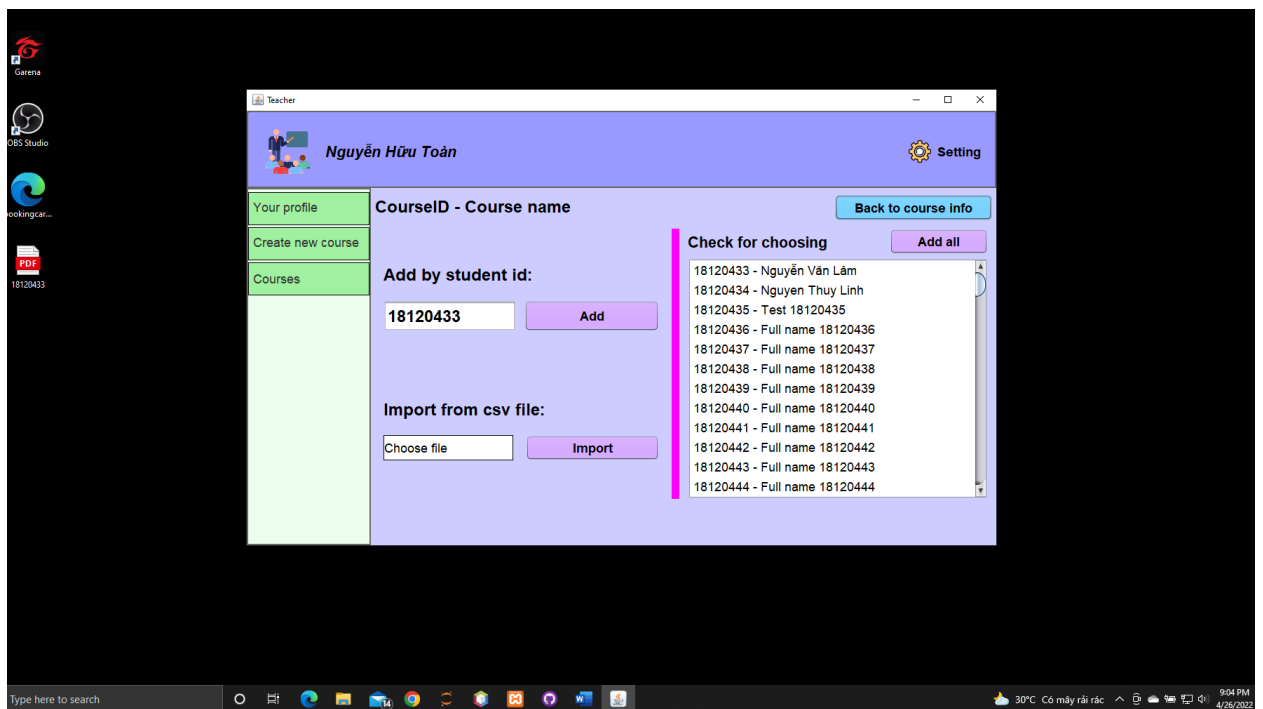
Garena

OBS Studio

ookingcar...

PDF
18120433

Teacher

Nguyễn Hữu Toàn

Setting

Your profile

Create new course

Courses

CourseID - Course name

Back to course info

Add by student id:

18120433

Add

Import from csv file:

Choose file

Import

Check for choosing

Add all

18120433 - Nguyễn Văn Lâm
18120434 - Nguyen Thuy Linh
18120435 - Test 18120435
18120436 - Full name 18120436
18120437 - Full name 18120437
18120438 - Full name 18120438
18120439 - Full name 18120439
18120440 - Full name 18120440
18120441 - Full name 18120441
18120442 - Full name 18120442
18120443 - Full name 18120443
18120444 - Full name 18120444

Type here to search

14

30°C Có mây rải rác

9:04 PM
4/26/2022